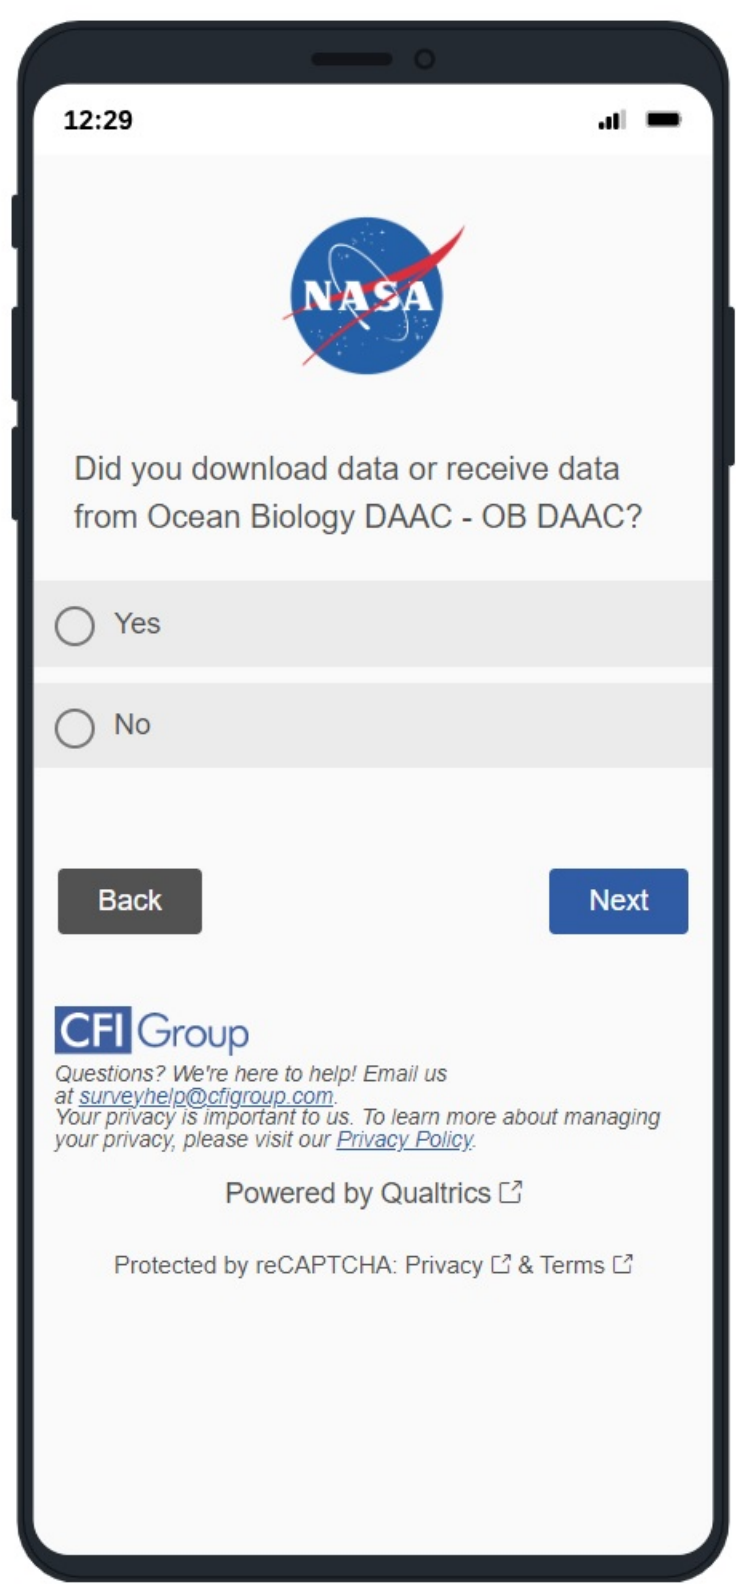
12:29

NASA

Did you download data or receive data from Ocean Biology DAAC - OB DAAC?

Yes

No

Back

Next

CFI Group

Questions? We're here to help! Email us at surveyhelp@cfigroup.com.
Your privacy is important to us. To learn more about managing your privacy, please visit our Privacy Policy.

Powered by Qualtrics

Protected by reCAPTCHA: Privacy & Terms